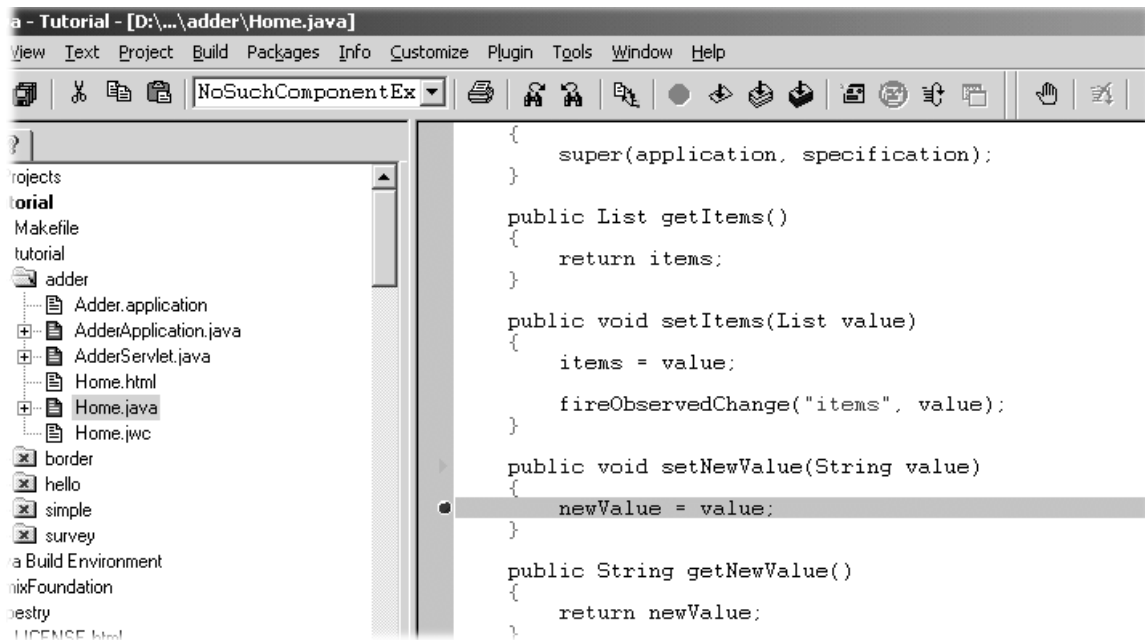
a - Tutorial - [D:\...\adder\Home.java]

View Text Project Build Packages Info Customize Plugin Tools Window Help

NoSuchComponentEx

?

rojects
torial
Makefile
tutorial
adder
Adder.application
AdderApplication.java
AdderServlet.java
Home.html
Home.java
Home.jwc
border
hello
simple
survey
a Build Environment
nixFoundation
pestry
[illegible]

{
    super(application, specification);
}

public List getItems()
{
    return items;
}

public void setItems(List value)
{
    items = value;

    fireObservedChange("items", value);
}

public void setNewValue(String value)
{
    newValue = value;
}

public String getNewValue()
{
    return newValue;
}